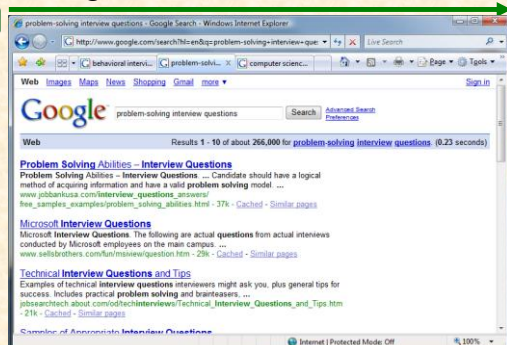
problem-solving interview questions - Google Search - Windows Internet Explorer

http://www.google.com/search?hl=en&q=problem-solving+interview+que: Live Search

behavioral intervi... | problem-solvi... | computer scienc... | Page | Tools

Web Images Maps News Shopping Gmail more ▾ Sign in

Google problem-solving interview questions Search Advanced Search Preferences

Web Results 1 - 10 of about 266,000 for problem-solving interview questions. (0.23 seconds)

Problem Solving Abilities – Interview Questions
Problem Solving Abilities – Interview Questions. ... Candidate should have a logical method of acquiring information and have a valid problem solving model. ...
www.jobbankusa.com/interview_questions_answers/free_samples_examples/problem_solving_abilities.html - 37k - Cached - Similar pages

Microsoft Interview Questions
Microsoft Interview Questions. The following are actual questions from actual interviews conducted by Microsoft employees on the main campus. ...
www.sellsbrothers.com/fun/msiview/question.htm - 29k - Cached - Similar pages

Technical Interview Questions and Tips
Examples of technical interview questions interviewers might ask you, plus general tips for success. Includes practical problem solving and brainteasers. ...
jobsearchtech.about.com/od/techinterviews/Technical_Interview_Questions_and_Tips.htm - 21k - Cached - Similar pages

Samples of Appropriate Interview Questions

Internet | Protected Mode: Off 100%